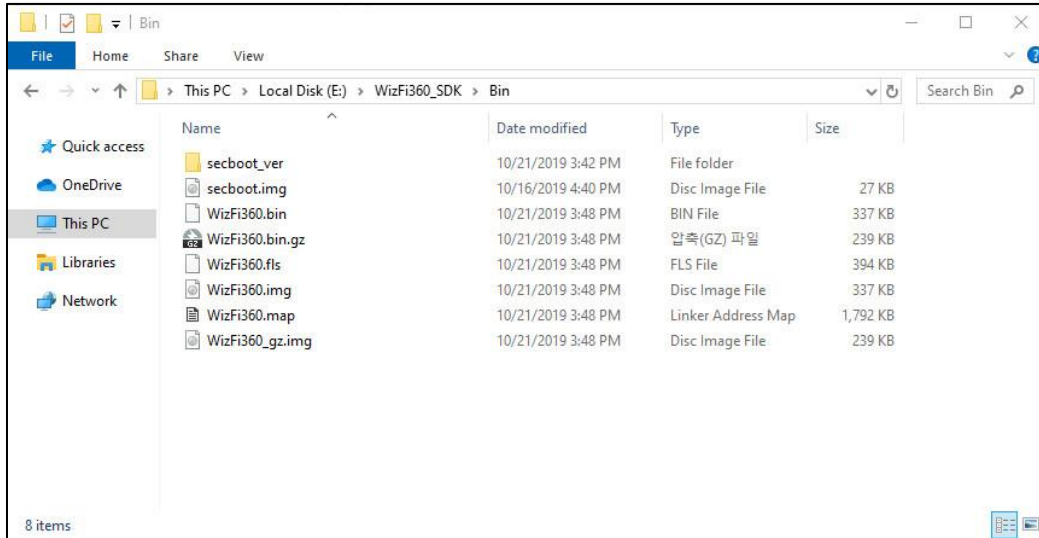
| Bin

File Home Share View

This PC > Local Disk (E:) > WizFi360_SDK > Bin

Search Bin

Quick access
OneDrive
This PC
Libraries
Network

| Name | Date modified | Type | Size |
|---|---|---|---|
| secboot_ver | 10/21/2019 3:42 PM | File folder | |
| secboot.img | 10/16/2019 4:40 PM | Disc Image File | 27 KB |
| WizFi360.bin | 10/21/2019 3:48 PM | BIN File | 337 KB |
| WizFi360.bin.gz | 10/21/2019 3:48 PM | 압축(GZ) 파일 | 239 KB |
| WizFi360.fls | 10/21/2019 3:48 PM | FLS File | 394 KB |
| WizFi360.img | 10/21/2019 3:48 PM | Disc Image File | 337 KB |
| WizFi360.map | 10/21/2019 3:48 PM | Linker Address Map | 1,792 KB |
| WizFi360_gz.img | 10/21/2019 3:48 PM | Disc Image File | 239 KB |

8 items